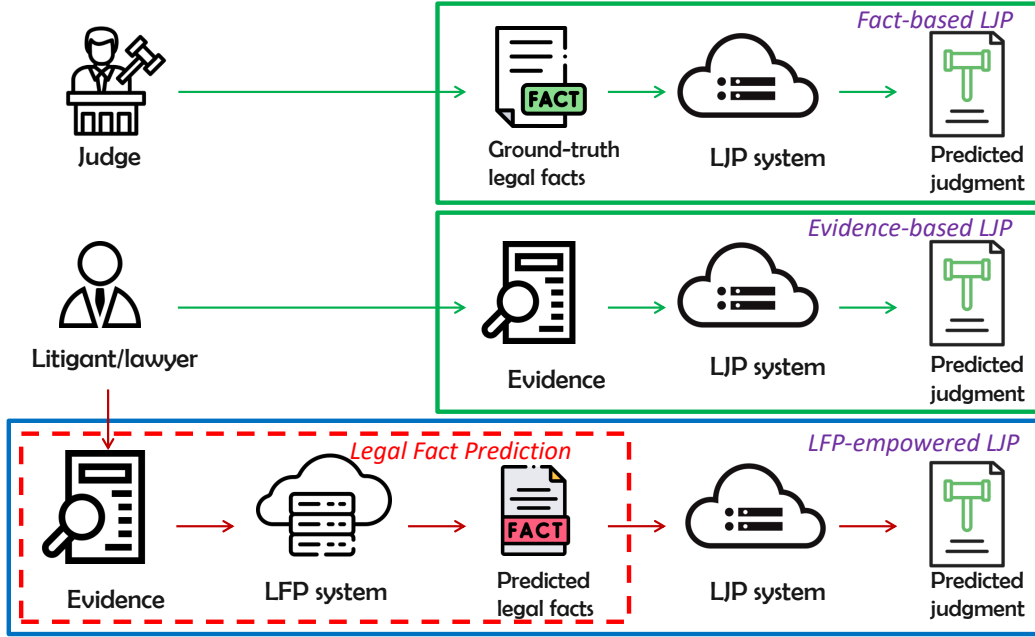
Fact-based LJP

Judge

FACT

Ground-truth legal facts

LJP system

Predicted judgment

Evidence-based LJP

Litigant/lawyer

Evidence

LJP system

Predicted judgment

LFP-empowered LJP

Legal Fact Prediction

Evidence

LFP system

FACT

Predicted legal facts

LJP system

Predicted judgment